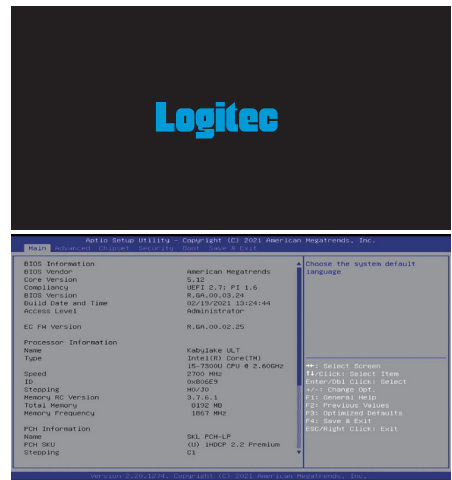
Logitec

Aptio Setup Utility – Copyright (C) 2021 American Megatrends, Inc.

Main Advanced Chipset Security Boot Save & Exit

| | |
|---|---|
| BIOS Information | |
| BIOS Vendor | American Megatrends |
| Core Version | 5.12 |
| Compliancy | UEFI 2.7; PI 1.6 |
| BIOS Version | R.GA.00.03.24 |
| Build Date and Time | 02/19/2021 13:24:44 |
| Access Level | Administrator |
| EC FW Version | R.GA.00.02.25 |
| Processor Information | |
| Name | Kabylake ULT |
| Type | Intel(R) Core(TM) i5-7300U CPU @ 2.60GHz |
| Speed | 2700 MHz |
| ID | 0x806E9 |
| Stepping | H0/J0 |
| Memory RC Version | 3.7.6.1 |
| Total Memory | 8192 MB |
| Memory Frequency | 1867 MHz |
| PCH Information | |
| Name | SKL PCH-LP |
| PCH SKU | (U) iHDCP 2.2 Premium |
| Stepping | C1 |

Choose the system default language

→←: Select Screen
↑↓/Click: Select Item
Enter/Dbl Click: Select
+/-: Change Opt.
F1: General Help
F2: Previous Values
F3: Optimized Defaults
F4: Save & Exit
ESC/Right Click: Exit

Version 2.20.1274. Copyright (C) 2021 American Megatrends, Inc.